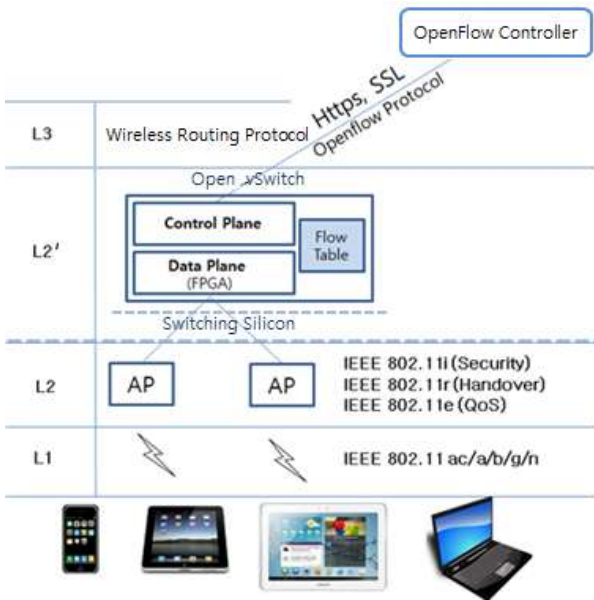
OpenFlow Controller

Https, SSL

Openflow Protocol

L3

Wireless Routing Protocol

Open vSwitch

L2'

Control Plane

Data Plane
(FPGA)

Flow Table

Switching Silicon

L2

AP

AP

IEEE 802.11i (Security)
IEEE 802.11r (Handover)
IEEE 802.11e (QoS)

L1

IEEE 802.11 ac/a/b/g/n